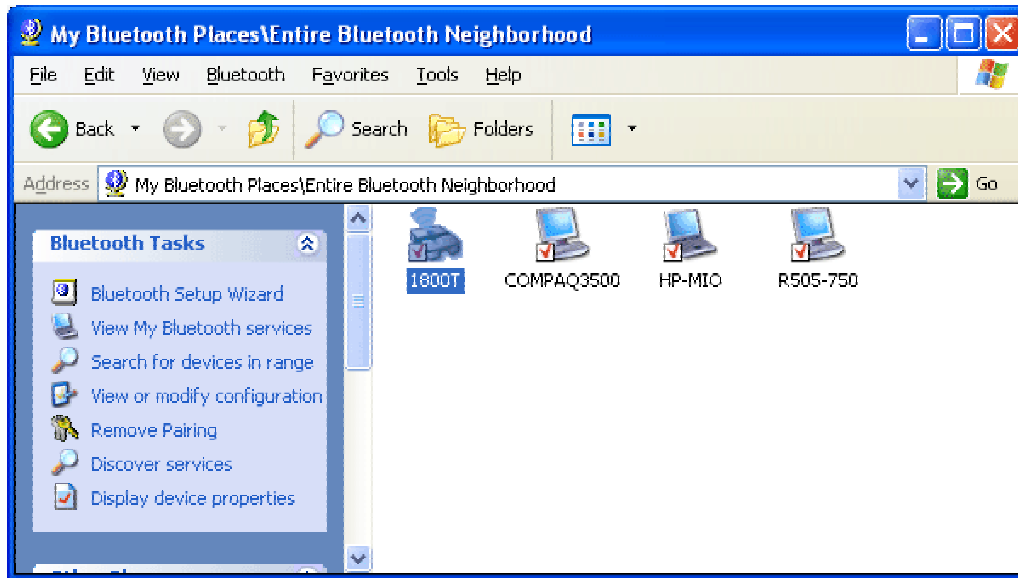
My Bluetooth Places\Entire Bluetooth Neighborhood

File Edit View Bluetooth Favorites Tools Help

Back Search Folders

Address My Bluetooth Places\Entire Bluetooth Neighborhood Go

Bluetooth Tasks

Bluetooth Setup Wizard
View My Bluetooth services
Search for devices in range
View or modify configuration
Remove Pairing
Discover services
Display device properties

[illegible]

1800T COMPAQ3500 HP-MIO R505-750